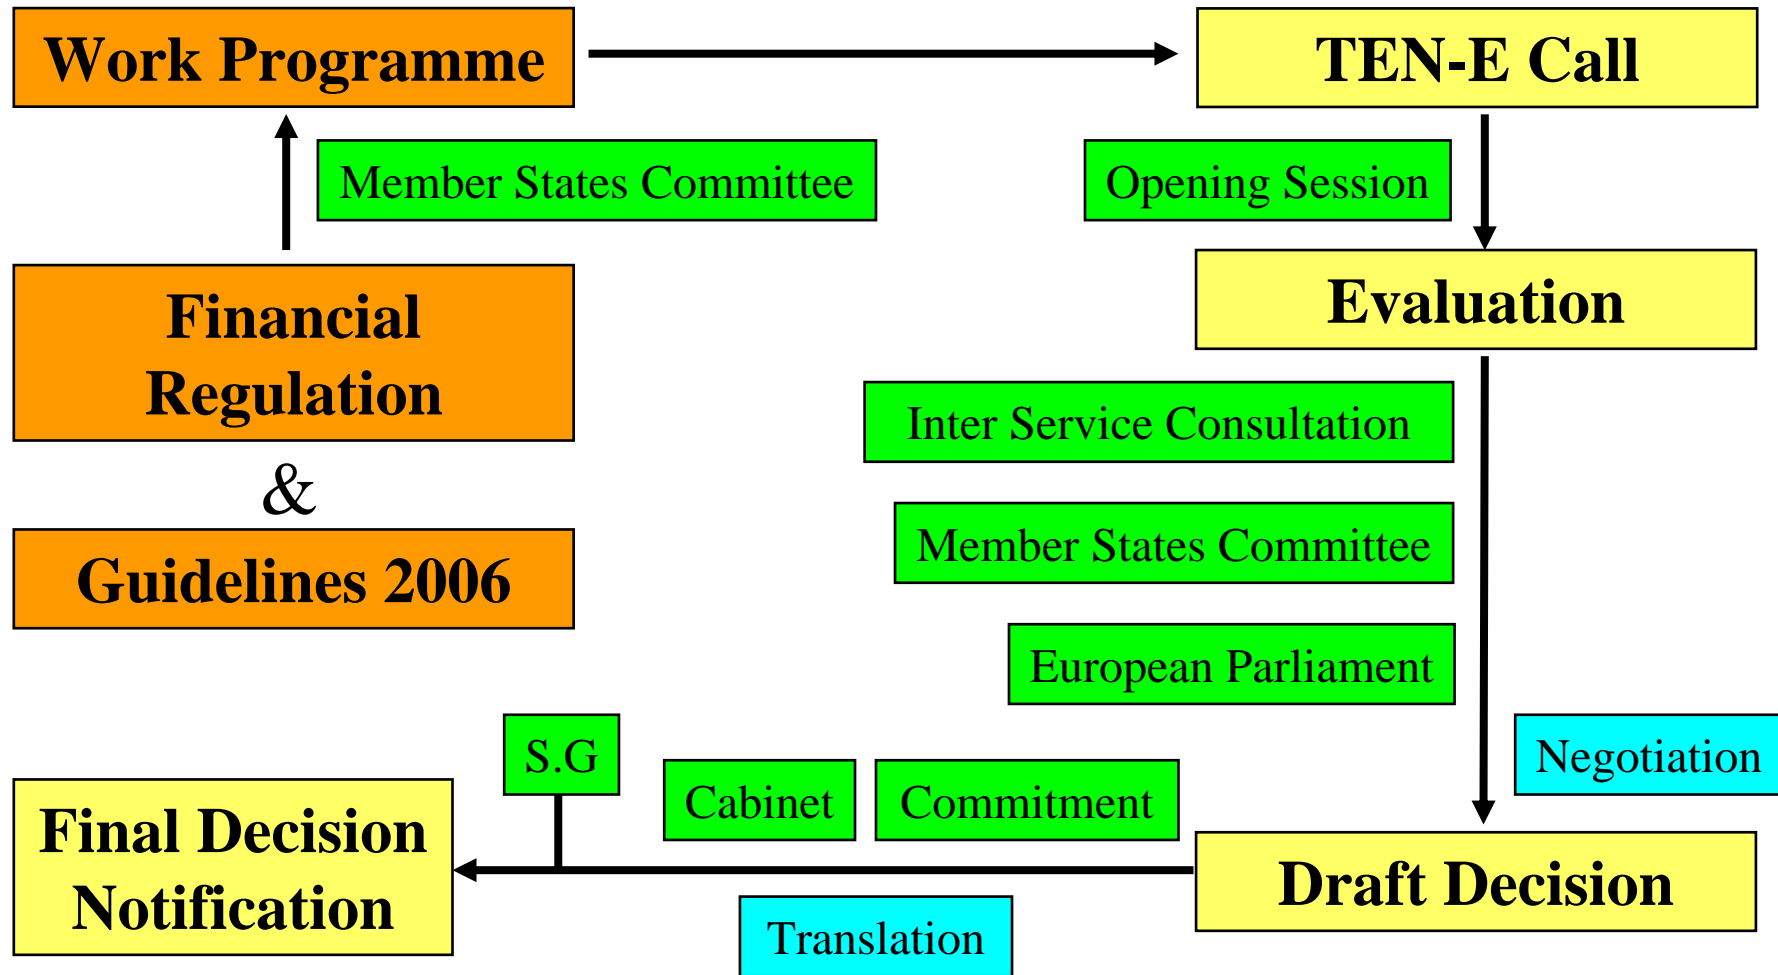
Work Programme

TEN-E Call

Member States Committee

Opening Session

Financial Regulation

&

Guidelines 2006

Evaluation

Inter Service Consultation

Member States Committee

European Parliament

Negotiation

S.G

Cabinet

Commitment

Final Decision Notification

Draft Decision

Translation